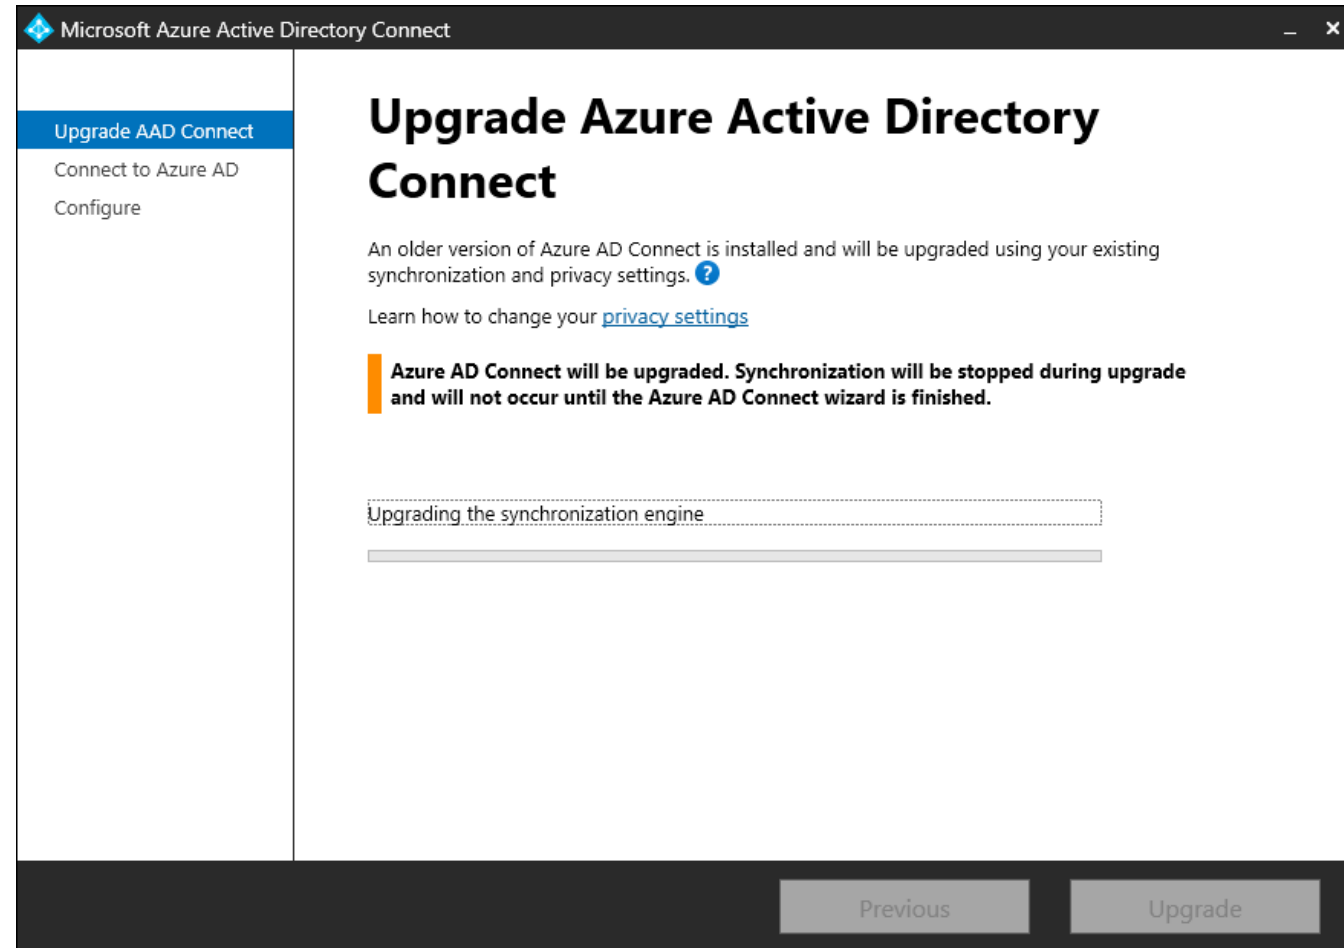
Microsoft Azure Active Directory Connect

_ ×

Upgrade AAD Connect
Connect to Azure AD
Configure

Upgrade Azure Active Directory Connect

An older version of Azure AD Connect is installed and will be upgraded using your existing synchronization and privacy settings. ?

Learn how to change your privacy settings

Azure AD Connect will be upgraded. Synchronization will be stopped during upgrade and will not occur until the Azure AD Connect wizard is finished.

Upgrading the synchronization engine

Previous

Upgrade